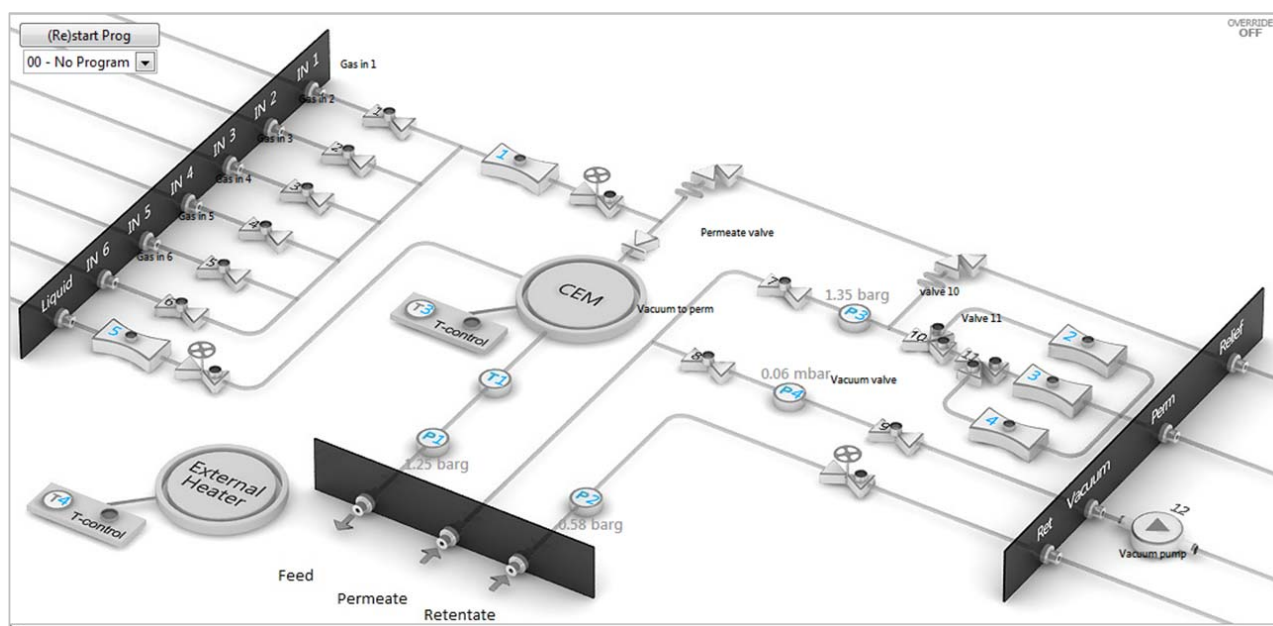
(Re)start Prog
00 - No Program

OVERRIDE
OFF

IN 1
IN 2
IN 3
IN 4
IN 5
IN 6
Liquid

Gas in 1
Gas in 2
Gas in 3
Gas in 4
Gas in 5
Gas in 6

1
2
3
4
5
6
7
8
9
10
11
12

5
1

Permeate valve
CEM
Vacuum to perm
T3
T-control
T1
P1
1.25 barg
P2
0.58 barg
P3
1.35 barg
P4
0.06 mbar
Vacuum valve
valve 10
Valve 11

2
3
4

Relief
Perm
Vacuum
Ret
Vacuum pump

External Heater
T4
T-control

Feed
Permeate
Retentate